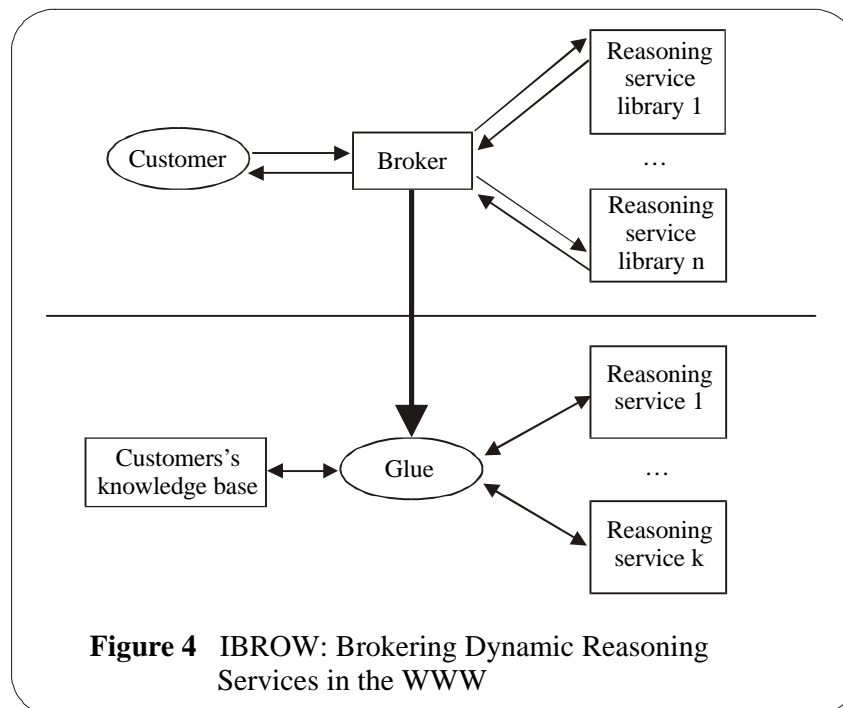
Reasoning service library 1

Customer

Broker

…

Reasoning service library n

Reasoning service 1

Customers's knowledge base

Glue

…

Reasoning service k

**Figure 4** IBROW: Brokering Dynamic Reasoning Services in the WWW